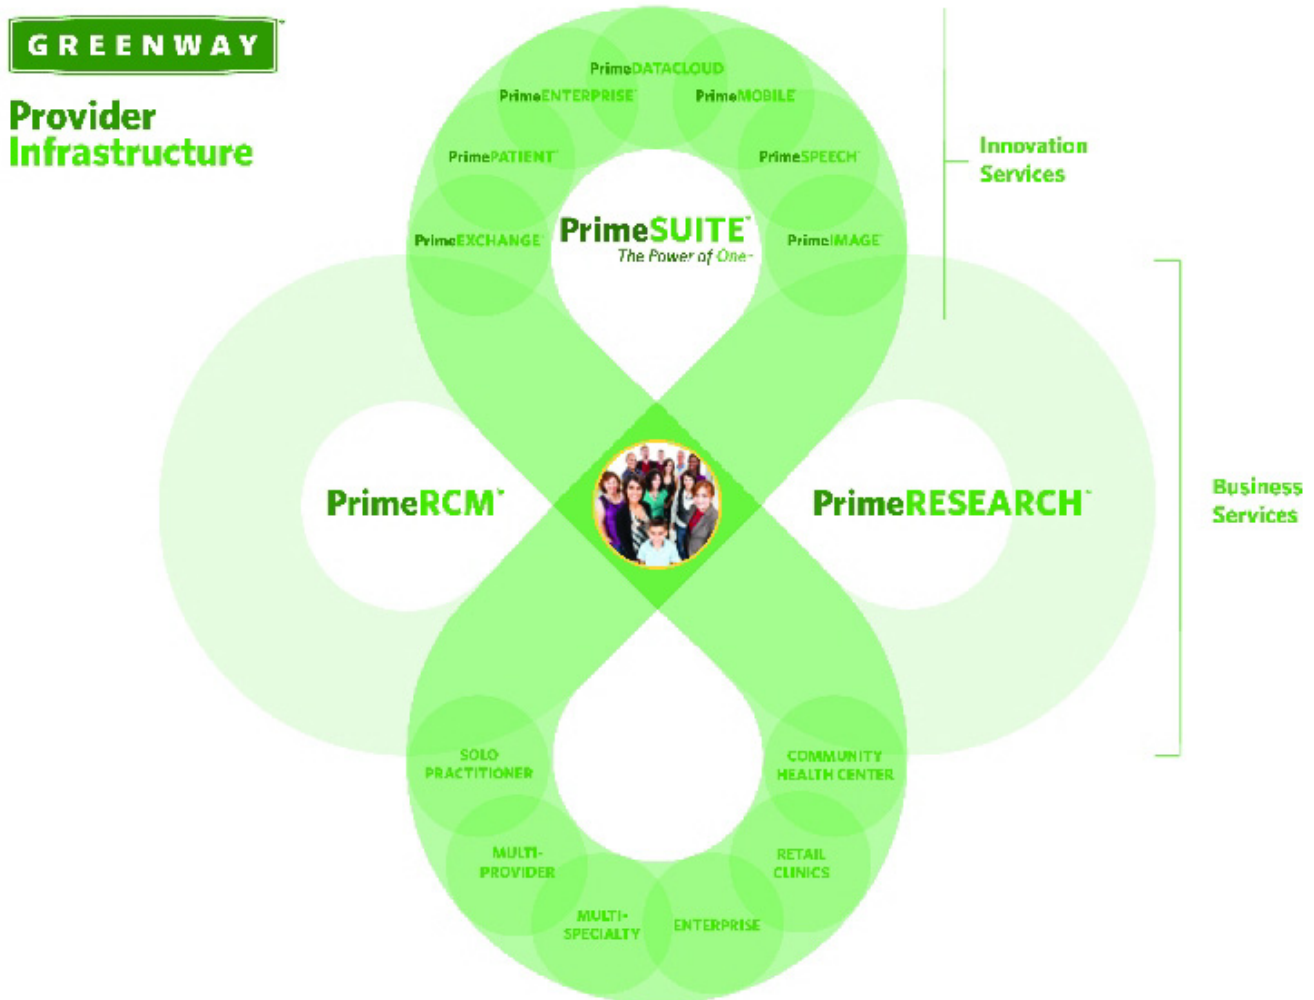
GREENWAY

Provider Infrastructure

PrimeDATACLOUD
PrimeENTERPRISE
PrimeMOBILE
PrimePATIENT
PrimeSPEECH
PrimeEXCHANGE
PrimeSUITE
The Power of One
PrimeIMAGE

Innovation Services

PrimeRCM
PrimeRESEARCH

Business Services

SOLO PRACTITIONER
COMMUNITY HEALTH CENTER
MULTI-PROVIDER
RETAIL CLINICS
MULTI-SPECIALTY
ENTERPRISE